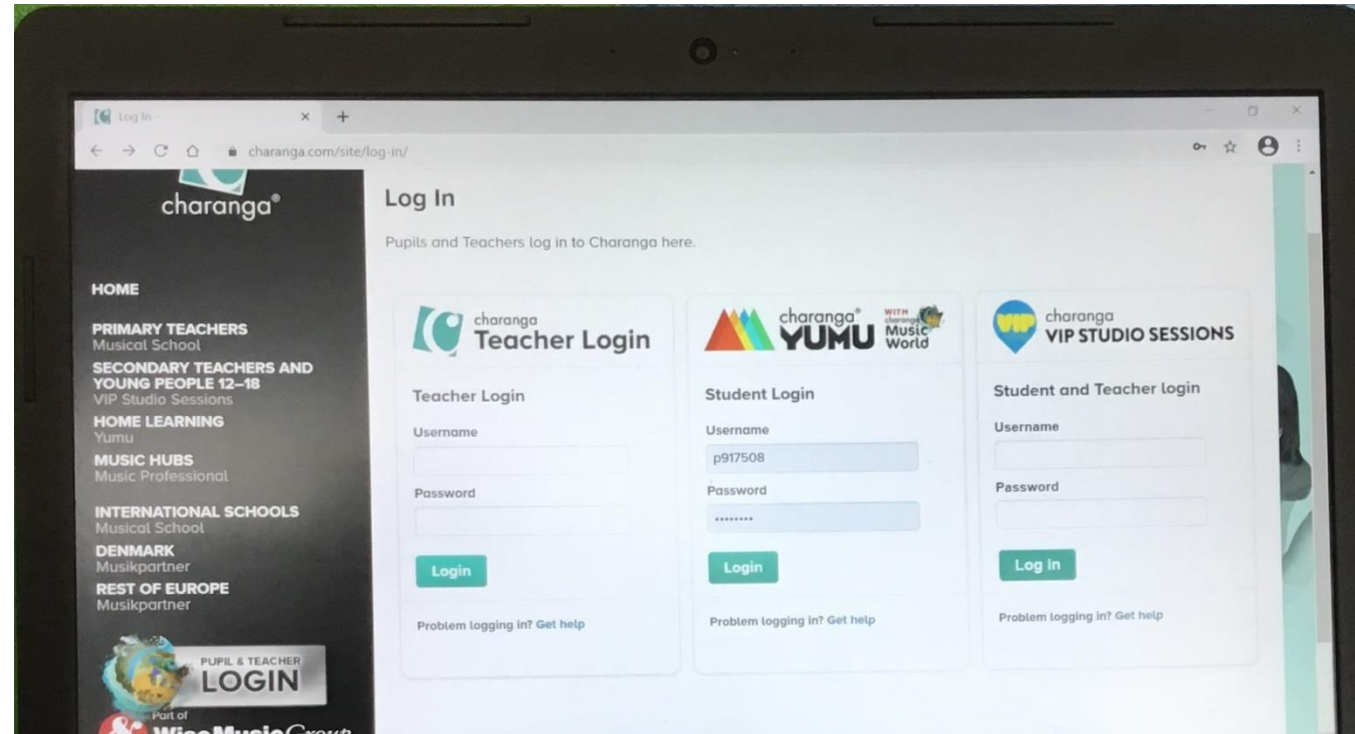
Log In -
charanga.com/site/log-in/

charanga®

HOME

PRIMARY TEACHERS
Musical School

SECONDARY TEACHERS AND YOUNG PEOPLE 12–18
VIP Studio Sessions

HOME LEARNING
Yumu

MUSIC HUBS
Music Professional

INTERNATIONAL SCHOOLS
Musical School

DENMARK
Musikpartner

REST OF EUROPE
Musikpartner

PUPIL & TEACHER
LOGIN

Part of
WiseMusicGroup

Log In

Pupils and Teachers log in to Charanga here.

charanga
Teacher Login

Teacher Login

Username

Password

Login

Problem logging in? Get help

charanga® YUMU WITH charanga Music World

Student Login

Username

p917508

Password

••••••••

Login

Problem logging in? Get help

charanga
VIP STUDIO SESSIONS

Student and Teacher login

Username

Password

Log in

Problem logging in? Get help